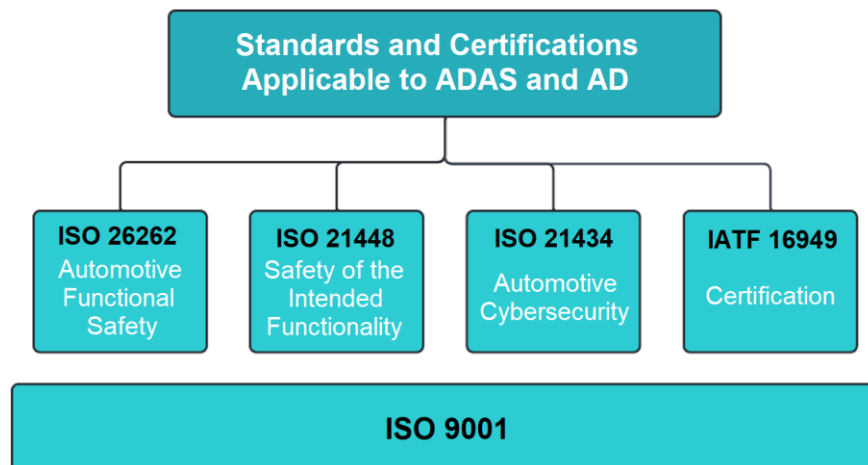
Standards and Certifications Applicable to ADAS and AD

ISO 26262
Automotive Functional Safety

ISO 21448
Safety of the Intended Functionality

ISO 21434
Automotive Cybersecurity

IATF 16949
Certification

ISO 9001